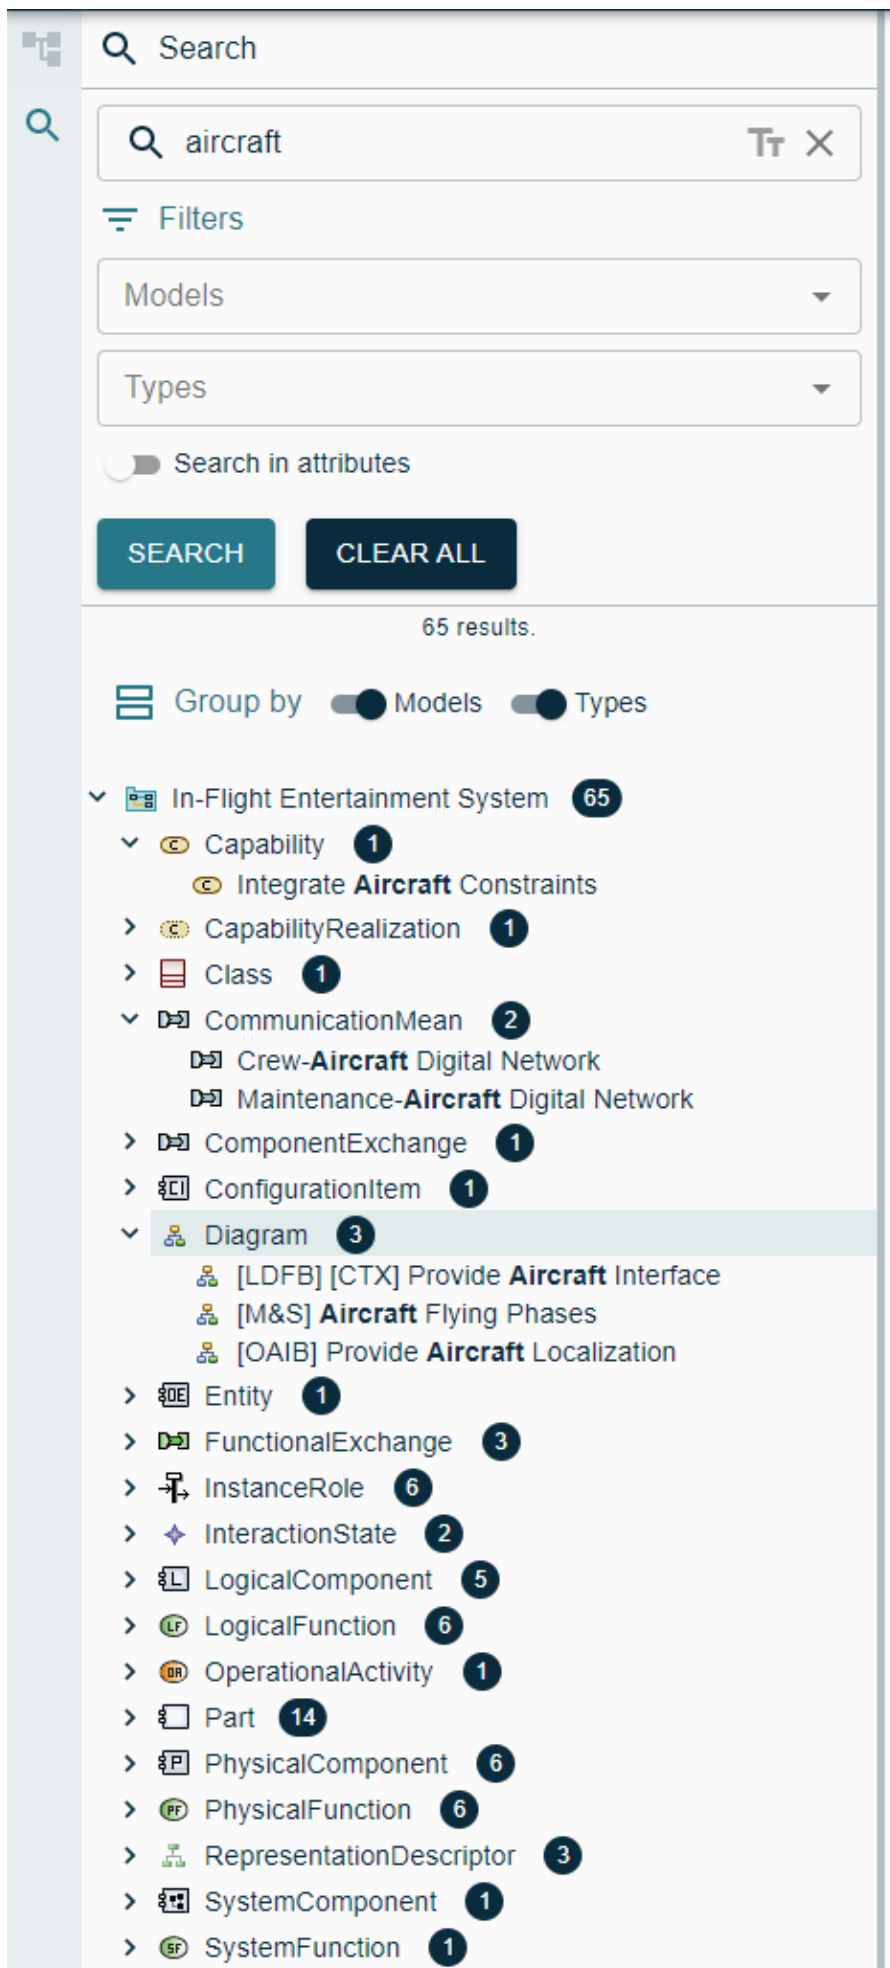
Search

aircraft

Filters

Models

Types

Search in attributes

SEARCH

CLEAR ALL

65 results.

Group by Models Types

In-Flight Entertainment System 65

Capability 1

Integrate Aircraft Constraints

CapabilityRealization 1

Class 1

CommunicationMean 2

Crew-Aircraft Digital Network

Maintenance-Aircraft Digital Network

ComponentExchange 1

ConfigurationItem 1

Diagram 3

[LDFB] [CTX] Provide Aircraft Interface

[M&S] Aircraft Flying Phases

[OAIB] Provide Aircraft Localization

Entity 1

FunctionalExchange 3

InstanceRole 6

InteractionState 2

LogicalComponent 5

LogicalFunction 6

OperationalActivity 1

Part 14

PhysicalComponent 6

PhysicalFunction 6

RepresentationDescriptor 3

SystemComponent 1

SystemFunction 1